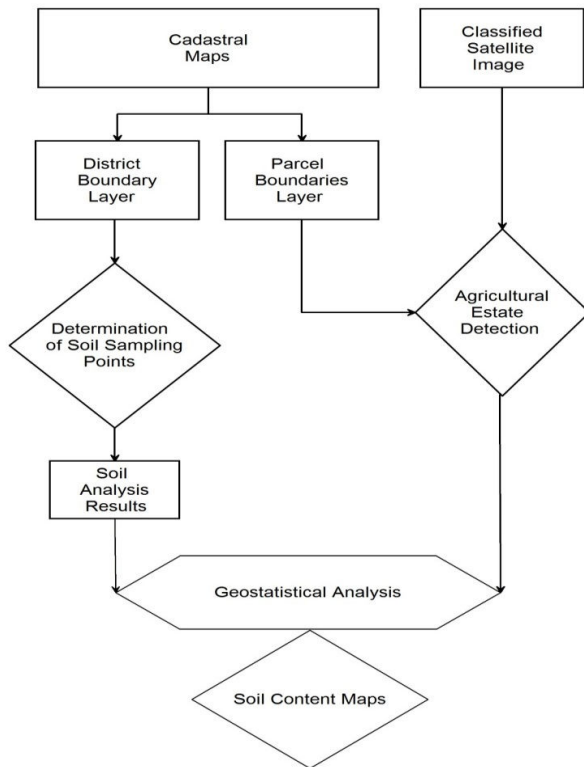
Cadastral Maps

Classified Satellite Image

District Boundary Layer

Parcel Boundaries Layer

Agricultural Estate Detection

Determination of Soil Sampling Points

Soil Analysis Results

Geostatistical Analysis

Soil Content Maps